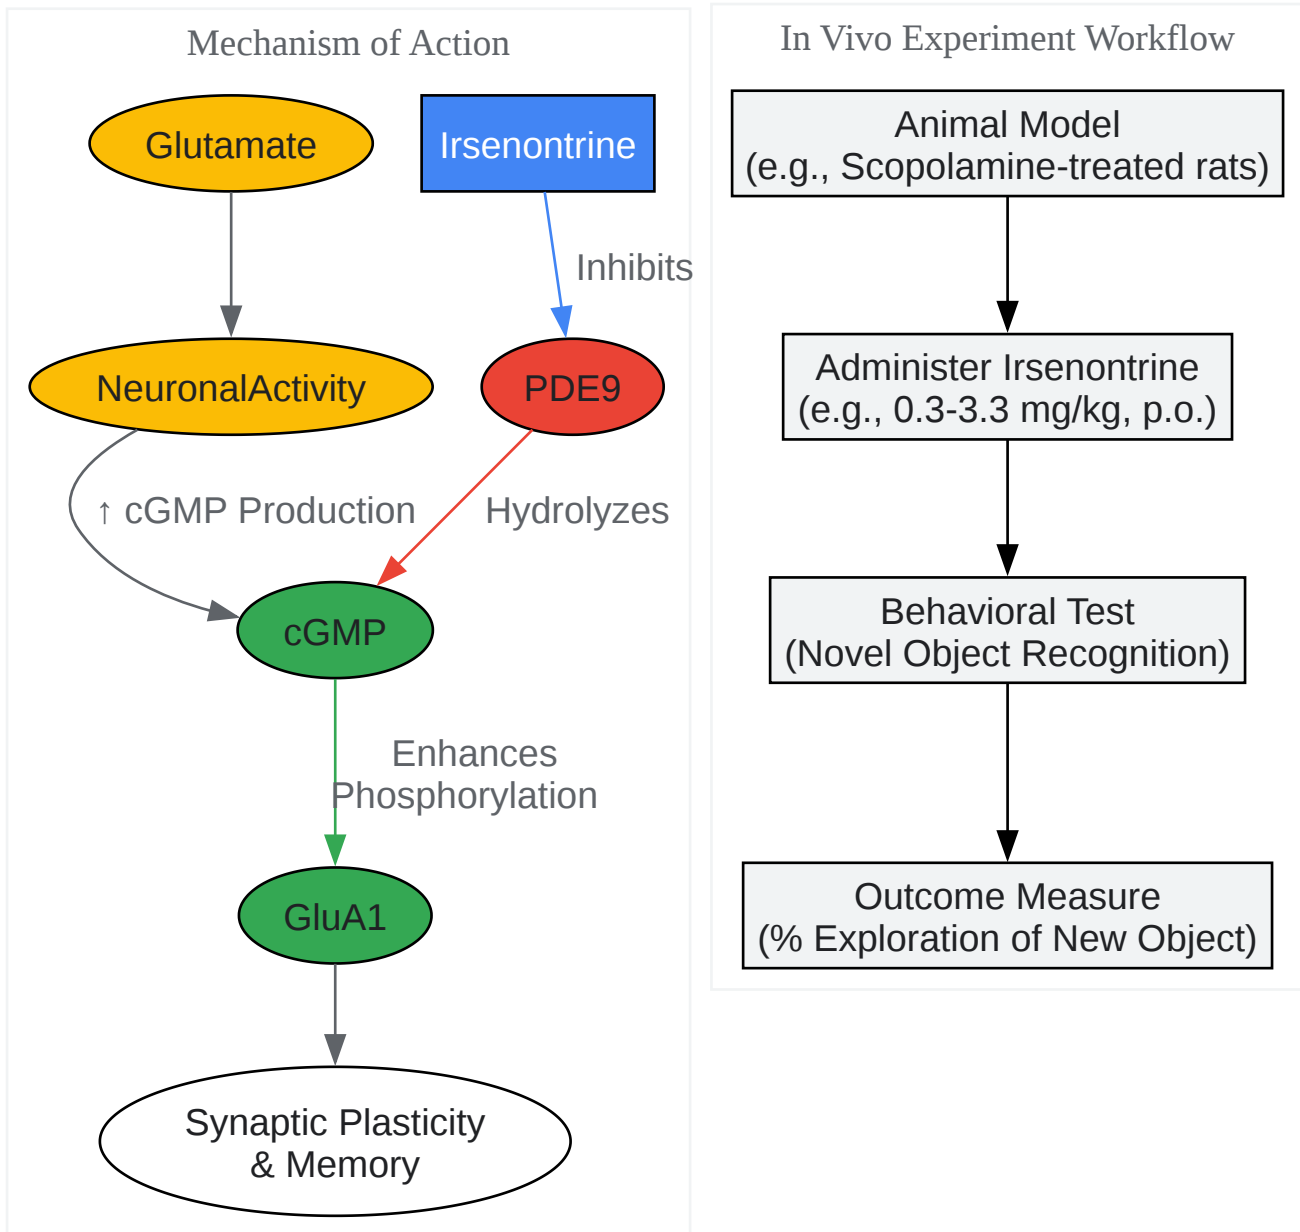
Mechanism of Action

Glutamate

Irsenontrine

Inhibits

NeuronalActivity

PDE9

↑ cGMP Production

Hydrolyzes

cGMP

Enhances Phosphorylation

GluA1

Synaptic Plasticity & Memory

In Vivo Experiment Workflow

Animal Model
(e.g., Scopolamine-treated rats)

Administer Irsenontrine
(e.g., 0.3-3.3 mg/kg, p.o.)

Behavioral Test
(Novel Object Recognition)

Outcome Measure
(% Exploration of New Object)